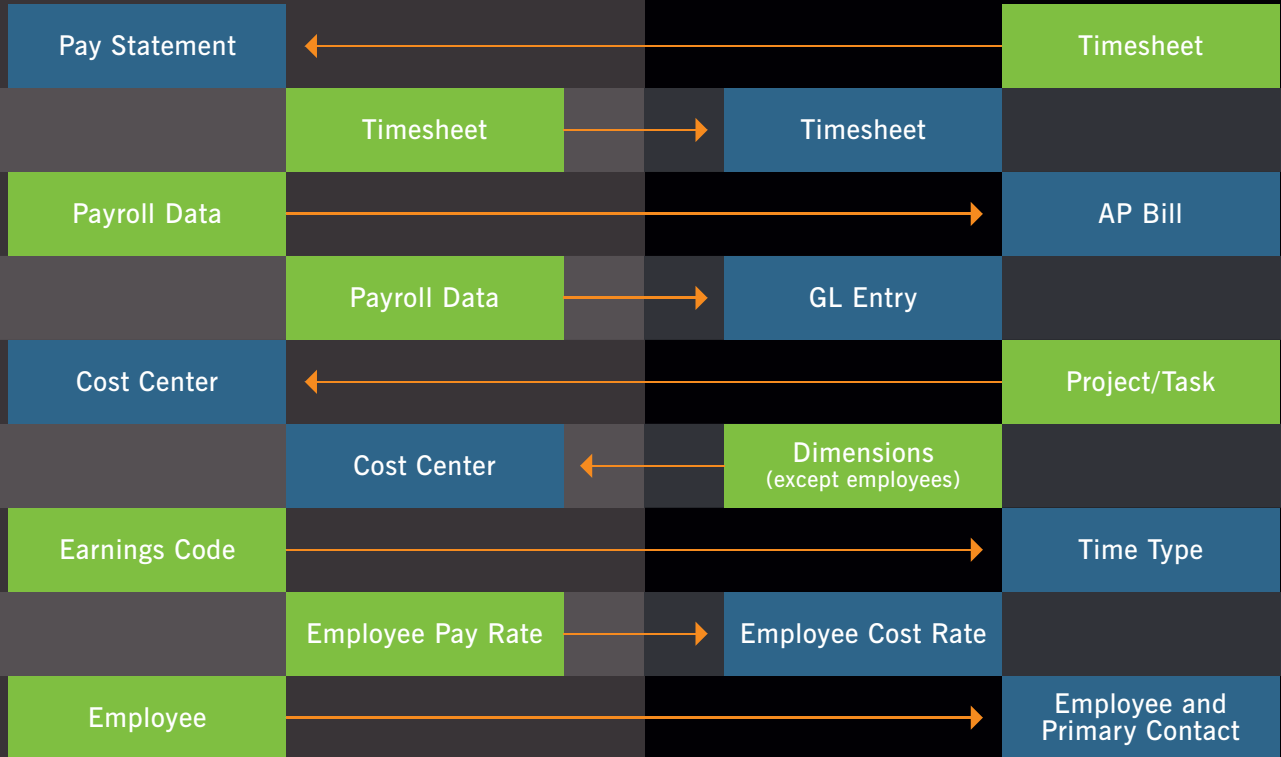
Pay Statement

Timesheet

Timesheet

Timesheet

Payroll Data

AP Bill

Payroll Data

GL Entry

Cost Center

Project/Task

Cost Center

Dimensions (except employees)

Earnings Code

Time Type

Employee Pay Rate

Employee Cost Rate

Employee

Employee and Primary Contact